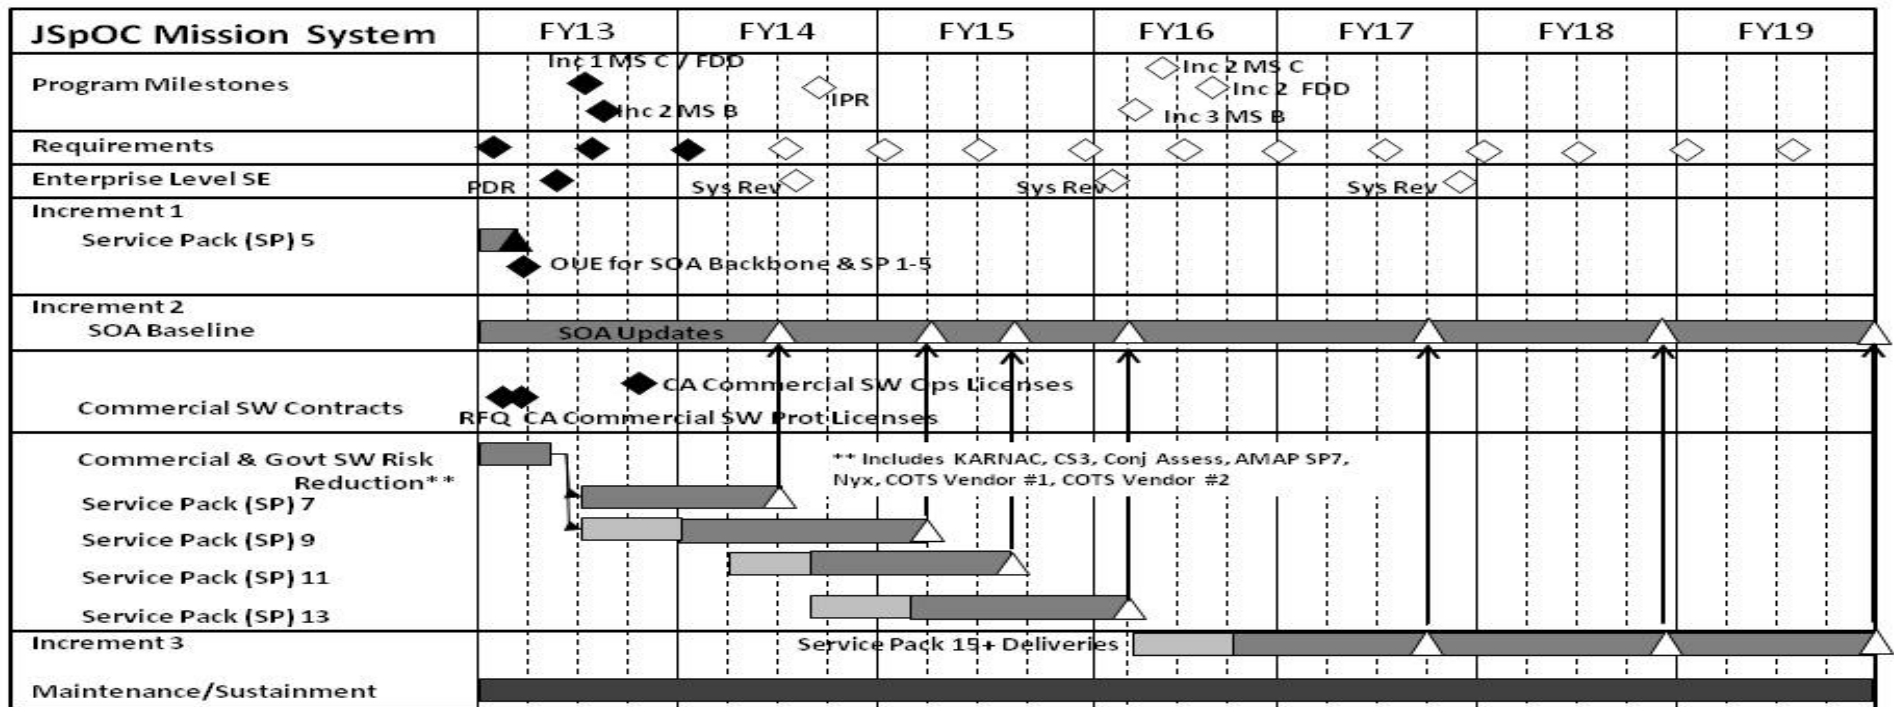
| JSpOC Mission System | FY13 | FY14 | FY15 | FY16 | FY17 | FY18 | FY19 |
|---|---|---|---|---|---|---|---|
| Program Milestones | Inc 1 MS C / FDD<br>Inc 2 MS B | IPR | | Inc 2 MS C<br>Inc 2 FDD<br>Inc 3 MS B | | | |
| Requirements | | | | | | | |
| Enterprise Level SE | PDR | Sys Rev | | Sys Rev | Sys Rev | | |
| Increment 1<br>Service Pack (SP) 5 | OUE for SOA Backbone & SP 1-5 | | | | | | |
| Increment 2<br>SOA Baseline | SOA Updates | | | | | | |
| Commercial SW Contracts | RFQ CA Commercial SW Prot Licenses | CA Commercial SW Ops Licenses | | | | | |
| Commercial & Govt SW Risk Reduction**<br>Service Pack (SP) 7<br>Service Pack (SP) 9<br>Service Pack (SP) 11<br>Service Pack (SP) 13 | | ** Includes KARNAC, CS3, Conj Assess, AMAP SP7, Nyx, COTS Vendor #1, COTS Vendor #2 | | | | | |
| Increment 3 | | Service Pack 15+ Deliveries | | | | | |
| Maintenance/Sustainment | | | | | | | |